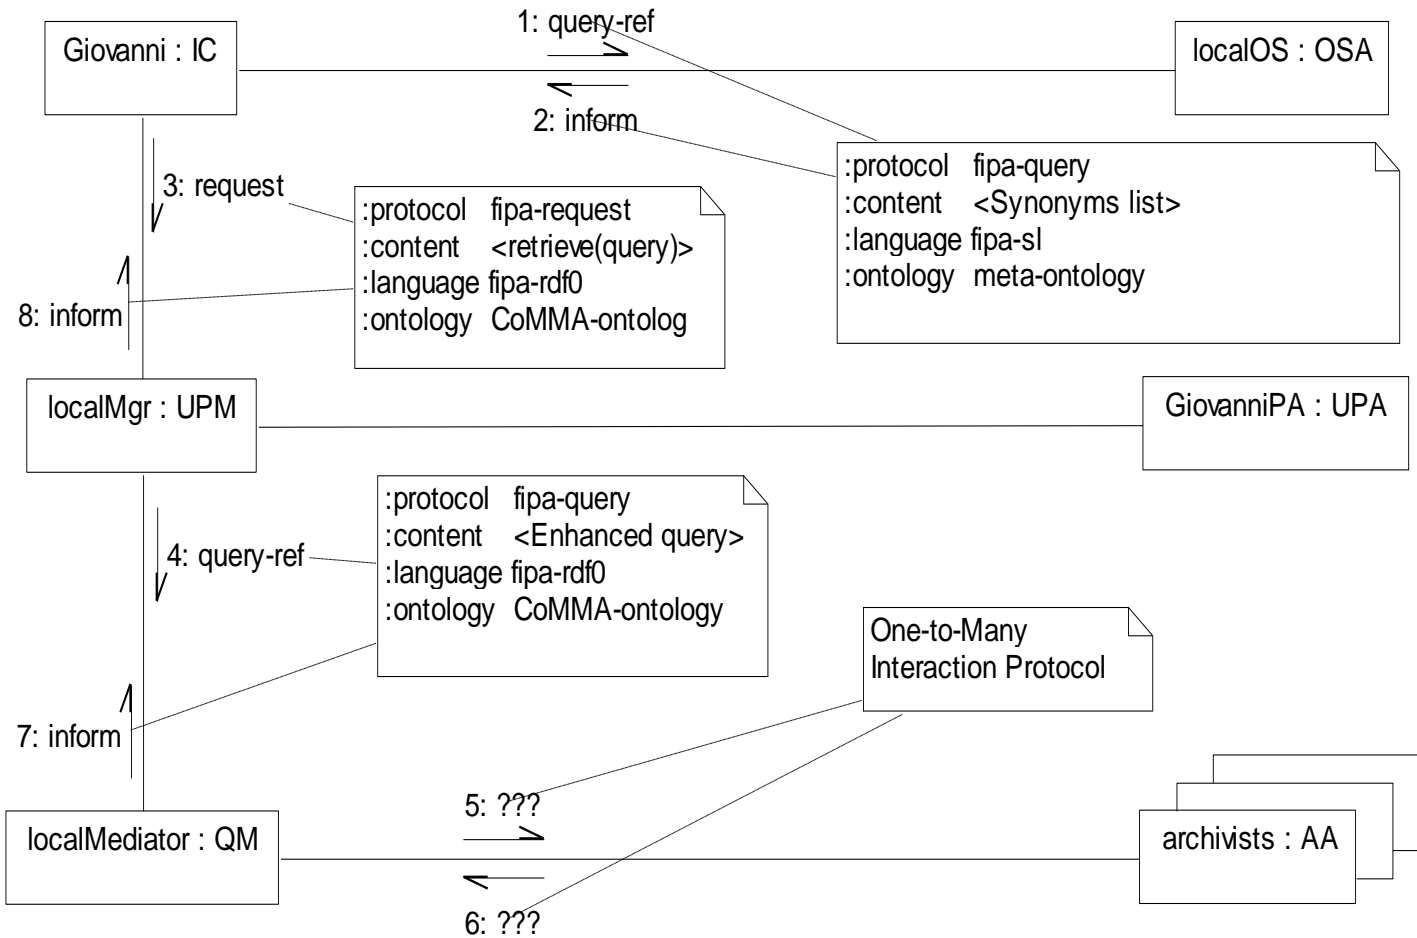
Giovanni : IC

1: query-ref

2: inform

localOS : OSA

:protocol fipa-query
:content <Synonyms list>
:language fipa-sl
:ontology meta-ontology

3: request

:protocol fipa-request
:content <retrieve(query)>
:language fipa-rdf0
:ontology CoMMA-ontolog

8: inform

localMgr : UPM

GiovanniPA : UPA

:protocol fipa-query
:content <Enhanced query>
:language fipa-rdf0
:ontology CoMMA-ontology

4: query-ref

One-to-Many
Interaction Protocol

7: inform

5: ???

localMediator : QM

archivists : AA

6: ???